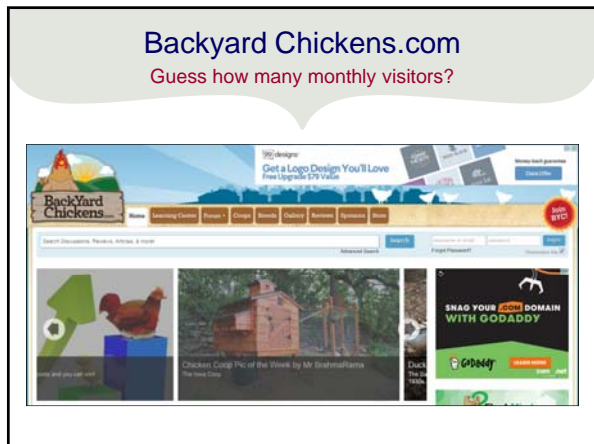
Backyard Chickens.com

Guess how many monthly visitors?

99designs

Get a Logo Design You'll Love

Free Upgrade $79 Value

Money back guarantee

Claim Offer

BackYard Chickens

Home Learning Center Forum Coops Breeds Gallery Reviews Sponsors Store

Join BYC!

Search Discussions, Reviews, Articles, & more!

Search

Advanced Search

Forgot Password?

Login

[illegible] and you can vote!

Chicken Coop Pic of the Week by Mr BrahmaRama

The Hen Coop

Duck

SNAG YOUR .COM DOMAIN WITH GODADDY

GoDaddy

LEARN MORE